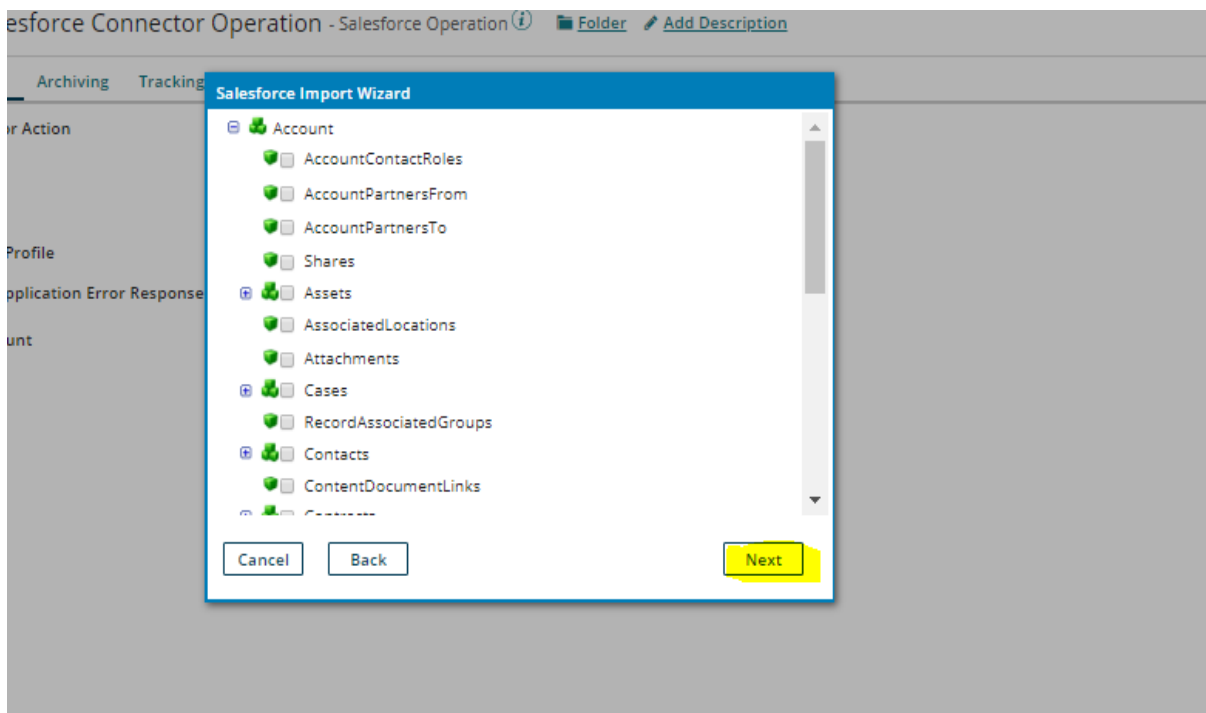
esforce Connector Operation - Salesforce Operation Folder Add Description

Archiving Tracking

r Action

Profile

pplication Error Response

unt

Salesforce Import Wizard

Account

AccountContactRoles

AccountPartnersFrom

AccountPartnersTo

Shares

Assets

AssociatedLocations

Attachments

Cases

RecordAssociatedGroups

Contacts

ContentDocumentLinks

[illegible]

Cancel Back Next